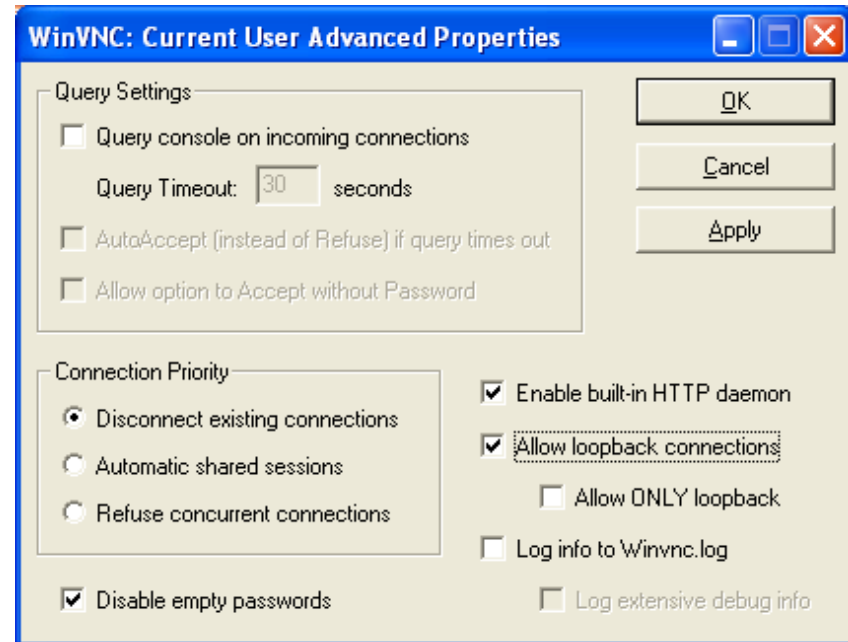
WinVNC: Current User Advanced Properties

Query Settings

Query console on incoming connections

Query Timeout: 30 seconds

AutoAccept (instead of Refuse) if query times out

Allow option to Accept without Password

OK

Cancel

Apply

Connection Priority

Disconnect existing connections

Automatic shared sessions

Refuse concurrent connections

Enable built-in HTTP daemon

Allow loopback connections

Allow ONLY loopback

Log info to Winvnc.log

Disable empty passwords

Log extensive debug info